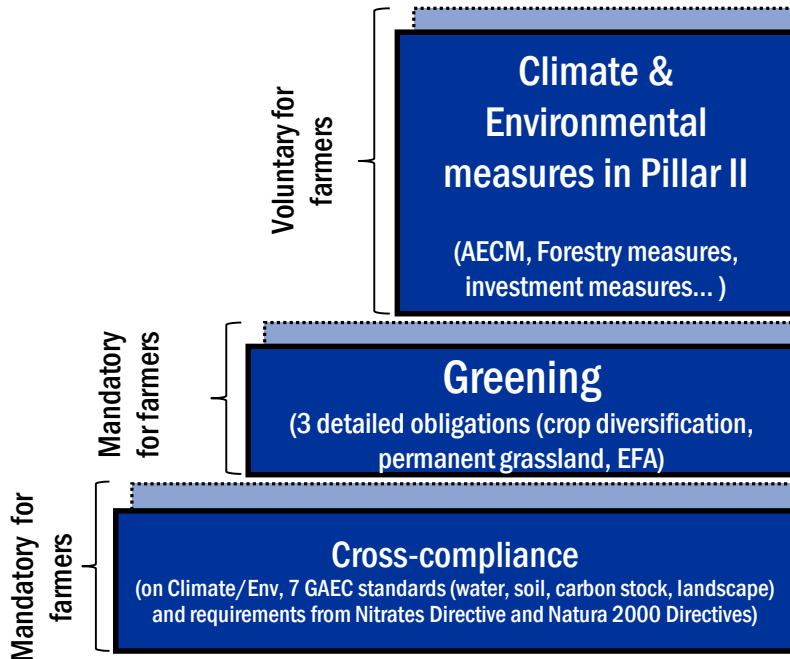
Voluntary for farmers

Climate & Environmental measures in Pillar II

(AECM, Forestry measures, investment measures… )

Mandatory for farmers

Greening

(3 detailed obligations (crop diversification, permanent grassland, EFA)

Mandatory for farmers

Cross-compliance

(on Climate/Env, 7 GAEC standards (water, soil, carbon stock, landscape) and requirements from Nitrates Directive and Natura 2000 Directives)